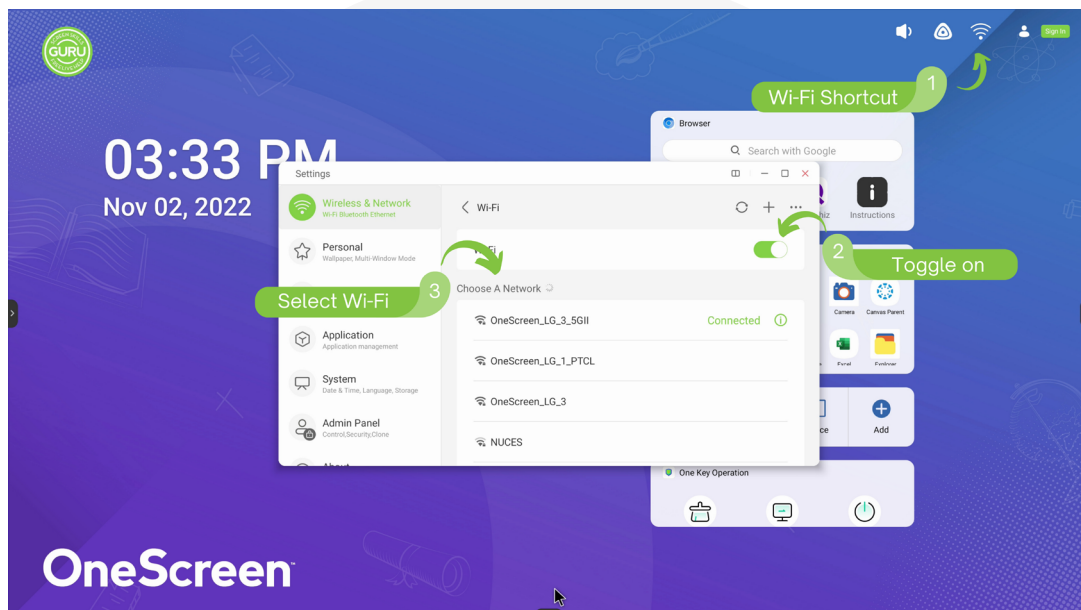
GURU

Sign In

1 Wi-Fi Shortcut

Browser

Search with Google

03:33 PM

Nov 02, 2022

Settings

Wireless & Network
Wi-Fi Bluetooth Ethernet

Personal
Wallpaper, Multi-Window Mode

3 Select Wi-Fi

Application
Application management

System
Date & Time, Language, Storage

Admin Panel
Control,Security,Clone

About

Wi-Fi

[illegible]Fi

Choose A Network

OneScreen_LG_3_5GII Connected

OneScreen_LG_1_PTCL

OneScreen_LG_3

NUCES

hiz

Instructions

2 Toggle on

Camera

Canvas Parent

Excel

Explorer

ce

Add

One Key Operation

OneScreen